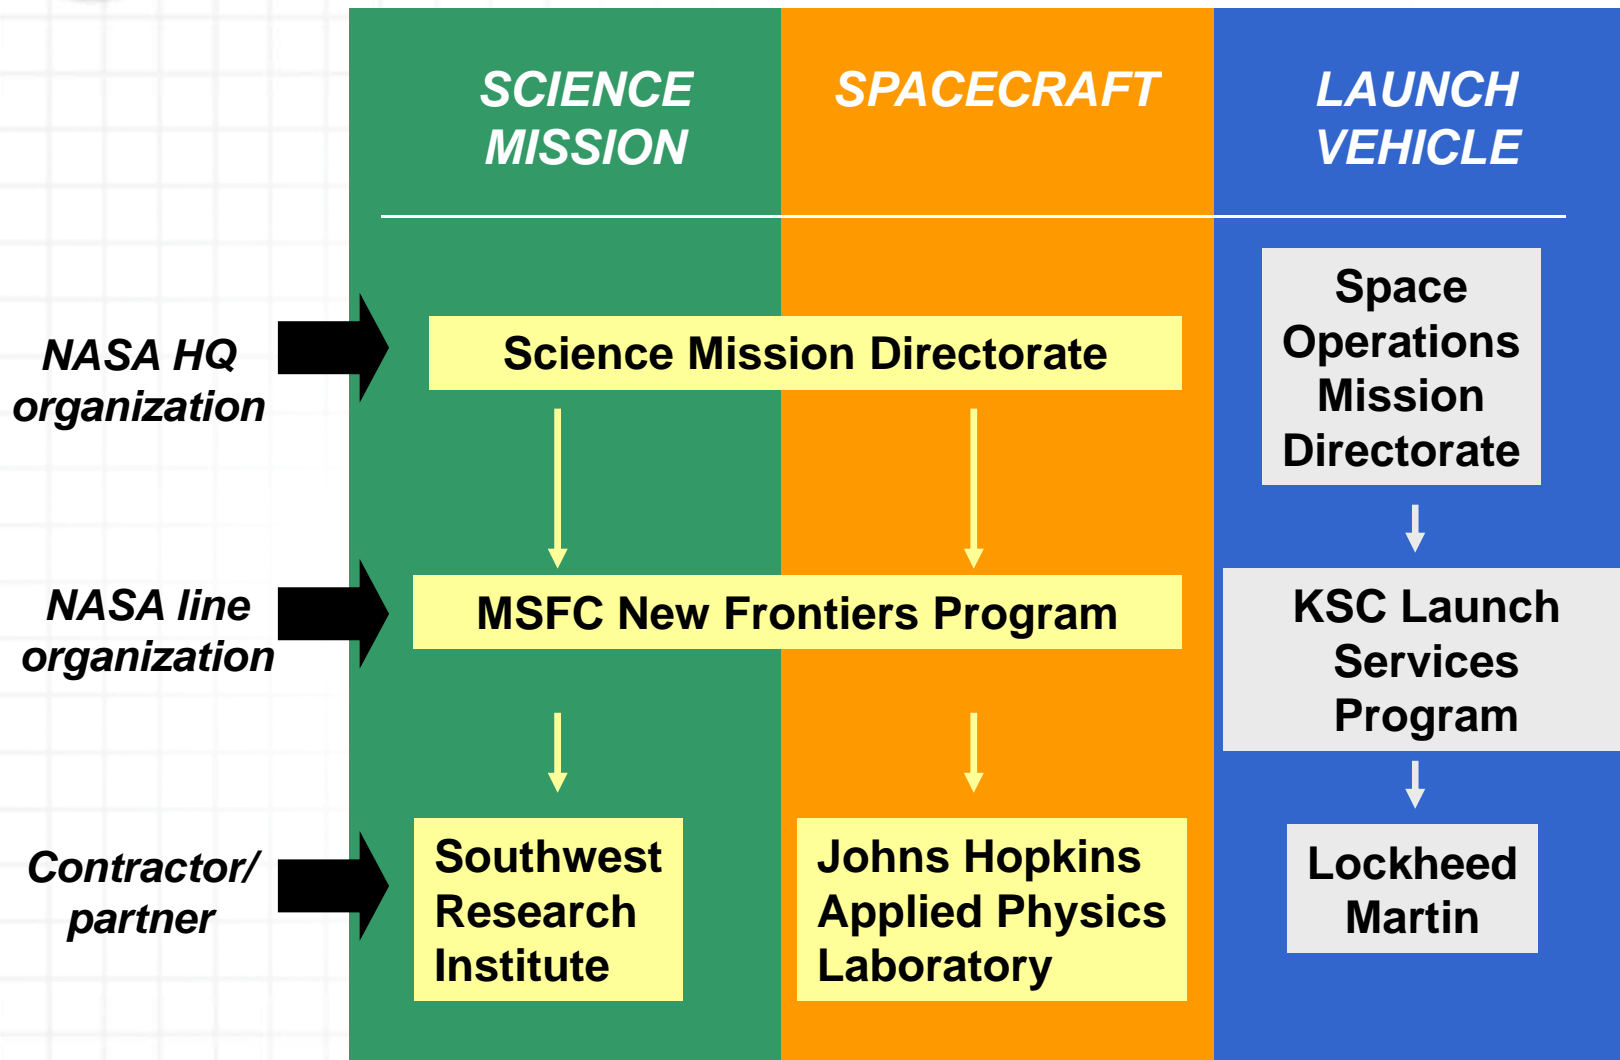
SCIENCE MISSION

SPACECRAFT

LAUNCH VEHICLE

NASA HQ organization

Science Mission Directorate

Space Operations Mission Directorate

NASA line organization

MSFC New Frontiers Program

KSC Launch Services Program

Contractor/ partner

Southwest Research Institute

Johns Hopkins Applied Physics Laboratory

Lockheed Martin